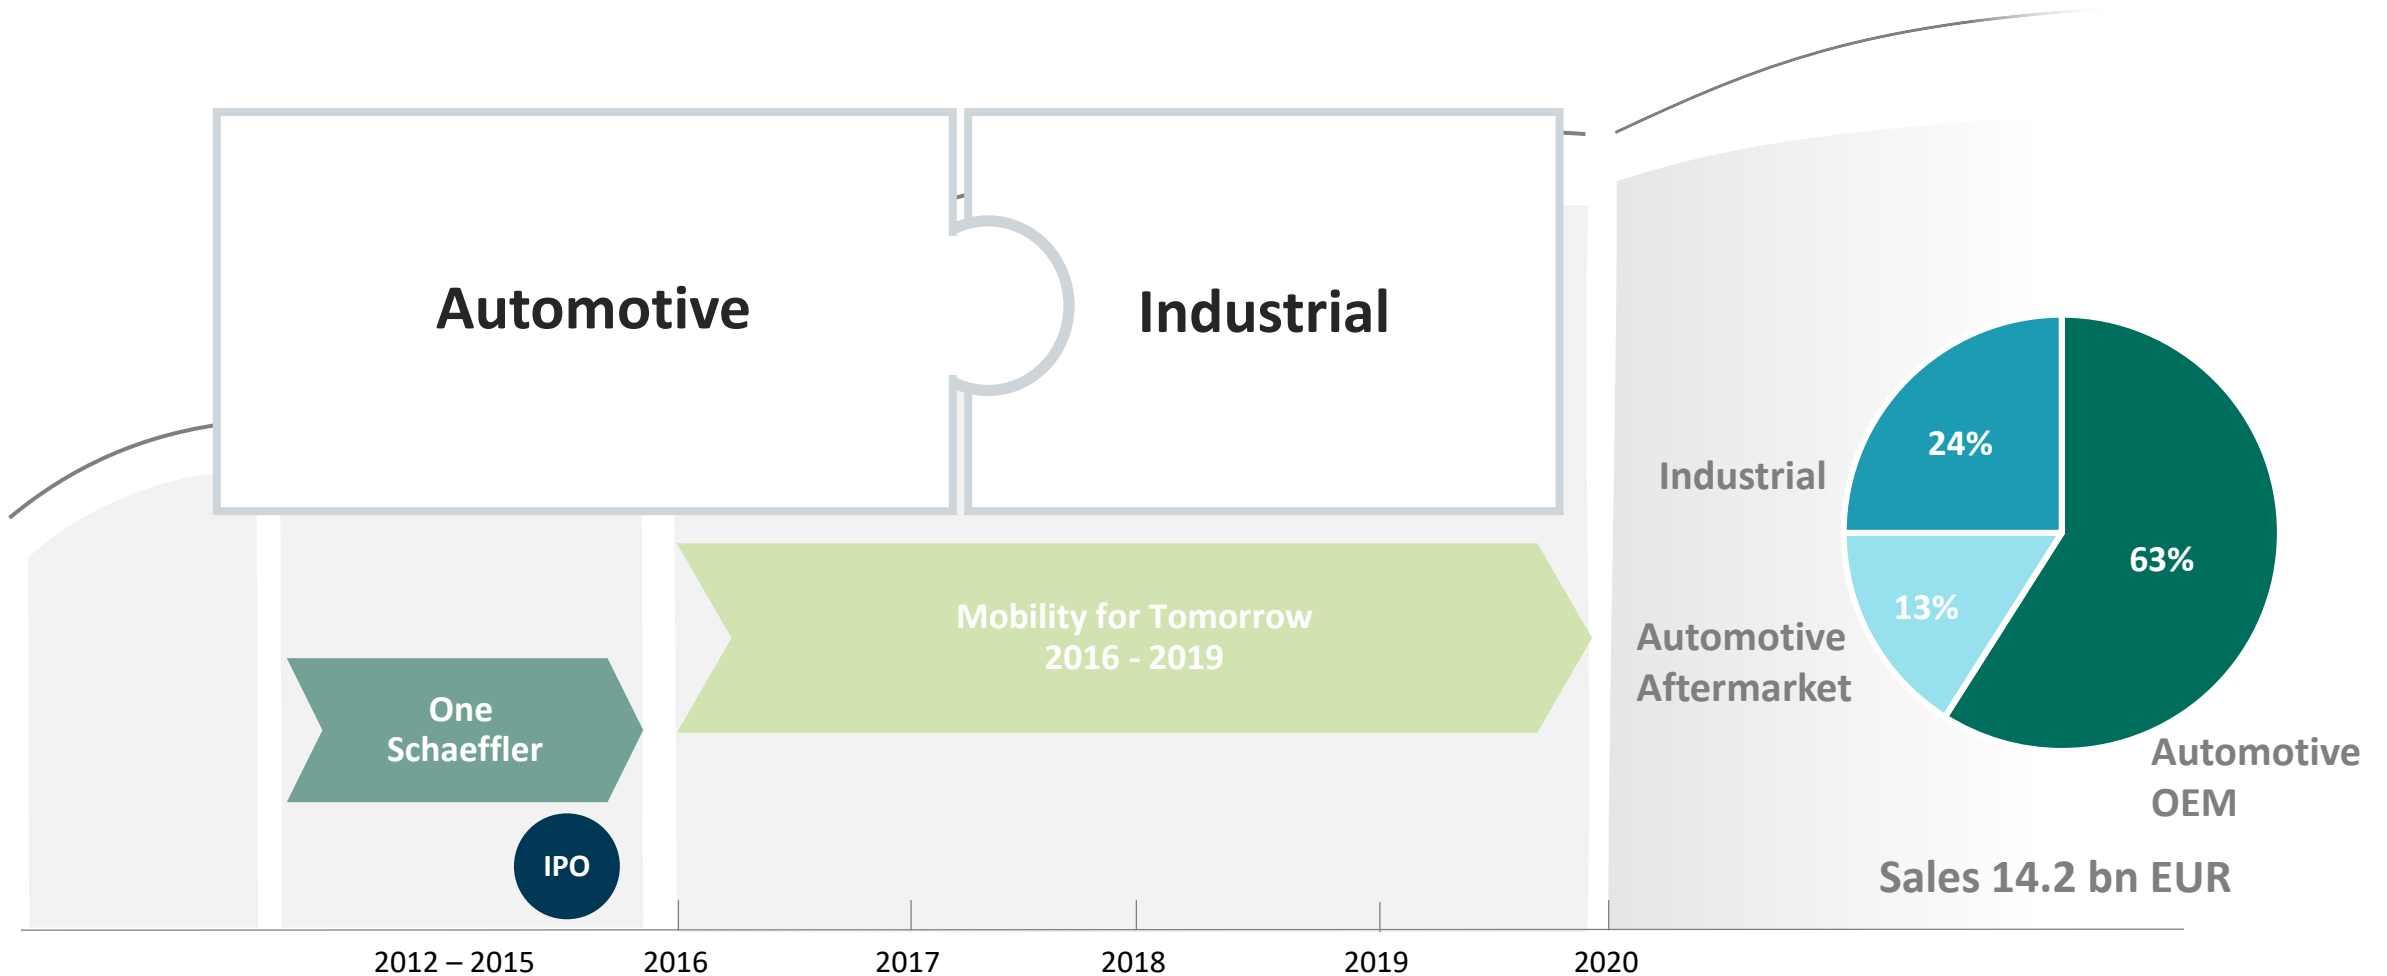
Automotive

Industrial

Industrial

24%

63%

13%

Automotive Aftermarket

Automotive OEM

Sales 14.2 bn EUR

Mobility for Tomorrow 2016 - 2019

One Schaeffler

IPO

2012 – 2015

2016

2017

2018

2019

2020